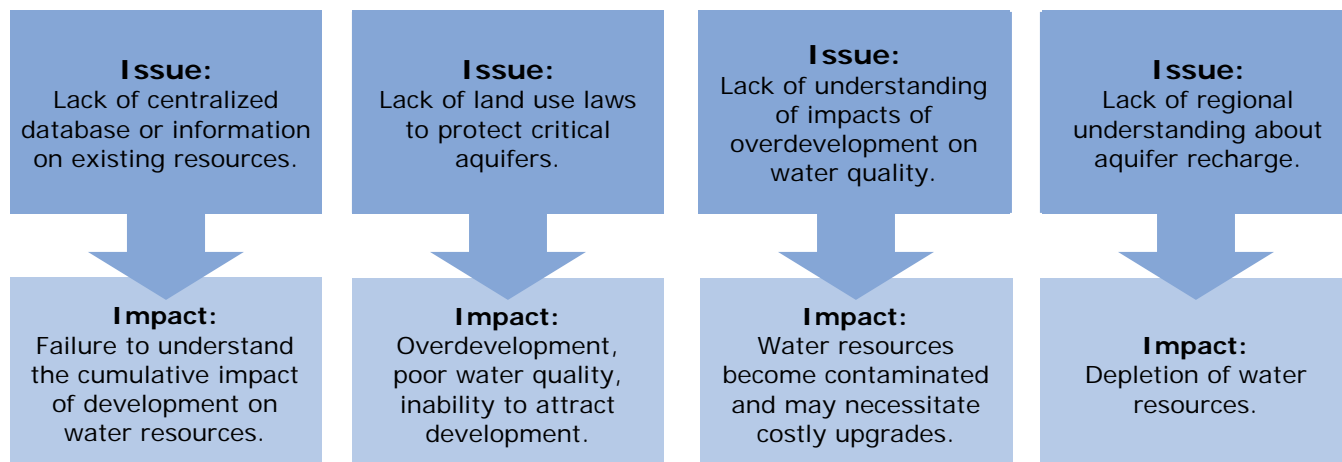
Issue:
Lack of centralized database or information on existing resources.

Impact:
Failure to understand the cumulative impact of development on water resources.

Issue:
Lack of land use laws to protect critical aquifers.

Impact:
Overdevelopment, poor water quality, inability to attract development.

Issue:
Lack of understanding of impacts of overdevelopment on water quality.

Impact:
Water resources become contaminated and may necessitate costly upgrades.

Issue:
Lack of regional understanding about aquifer recharge.

Impact:
Depletion of water resources.